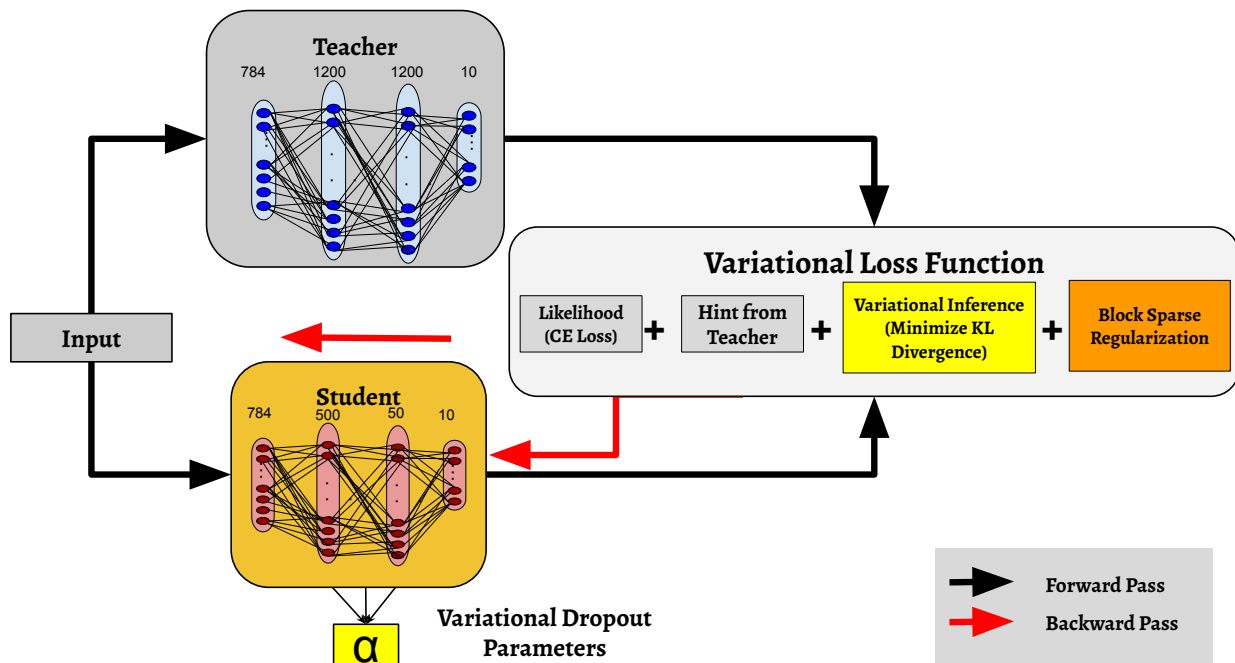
Teacher

784 1200 1200 10

Variational Loss Function

Likelihood (CE Loss) + Hint from Teacher + Variational Inference (Minimize KL Divergence) + Block Sparse Regularization

Input

Student

784 500 50 10

$\alpha$

Variational Dropout Parameters

Forward Pass

Backward Pass